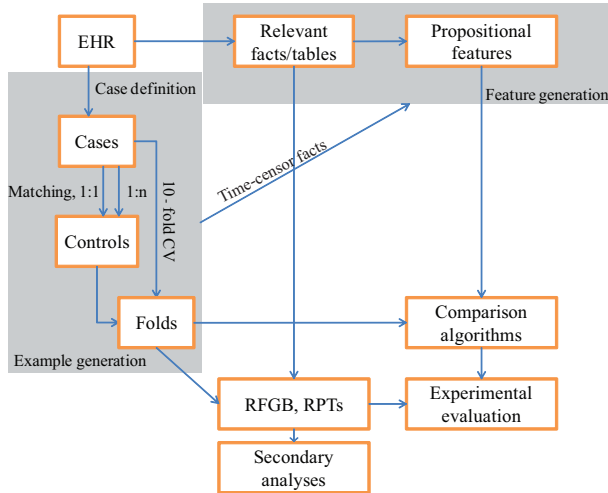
EHR

Relevant facts/tables

Propositional features

Case definition

Feature generation

Cases

Time-censor facts

Matching, 1:1

1:n

10- fold CV

Controls

Folds

Comparison algorithms

Example generation

RFGB, RPTs

Experimental evaluation

Secondary analyses